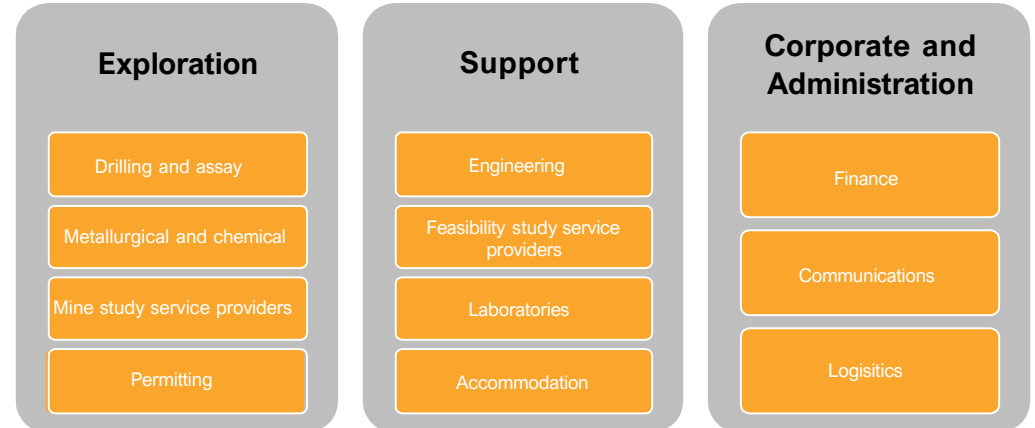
Exploration

Drilling and assay

Metallurgical and chemical

Mine study service providers

Permitting

Support

Engineering

Feasibility study service providers

Laboratories

Accommodation

Corporate and Administration

Finance

Communications

Logisitics